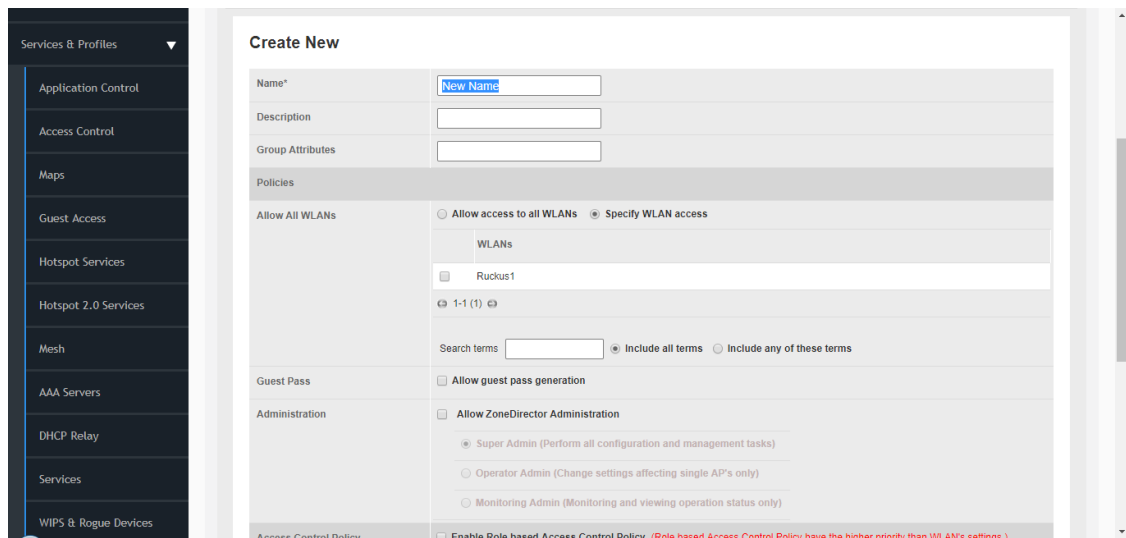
Services & Profiles

Application Control

Access Control

Maps

Guest Access

Hotspot Services

Hotspot 2.0 Services

Mesh

AAA Servers

DHCP Relay

Services

WIPS & Rogue Devices

Create New

Name*
New Name

Description

Group Attributes

Policies

Allow All WLANs
Allow access to all WLANs
Specify WLAN access

WLANs

Ruckus1

1-1 (1)

Search terms
Include all terms
Include any of these terms

Guest Pass
Allow guest pass generation

Administration
Allow ZoneDirector Administration

Super Admin (Perform all configuration and management tasks)

Operator Admin (Change settings affecting single AP's only)

Monitoring Admin (Monitoring and viewing operation status only)

Access Control Policy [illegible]
Enable Role based Access Control Policy (Role based Access Control Policy have the higher priority than WLAN's settings.)